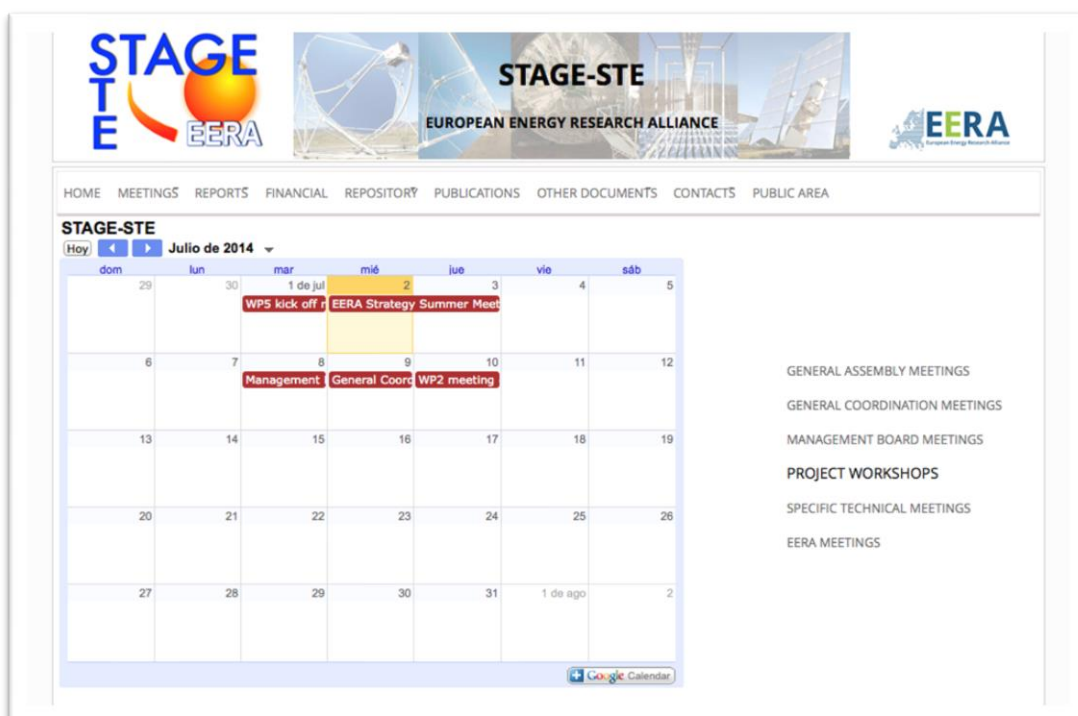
STAGE
TE
EERA

STAGE-STE
EUROPEAN ENERGY RESEARCH ALLIANCE

EERA
European Energy Research Alliance

HOME MEETINGS REPORTS FINANCIAL REPOSITORY PUBLICATIONS OTHER DOCUMENTS CONTACTS PUBLIC AREA

STAGE-STE

Hoy Julio de 2014

| dom | lun | mar | mié | jue | vie | sáb |
|---|---|---|---|---|---|---|
| 29 | 30 | 1 de jul WP5 kick off r | 2 EERA Strategy Summer Meet | 3 | 4 | 5 |
| 6 | 7 | 8 Management | 9 General Coord | 10 WP2 meeting | 11 | 12 |
| 13 | 14 | 15 | 16 | 17 | 18 | 19 |
| 20 | 21 | 22 | 23 | 24 | 25 | 26 |
| 27 | 28 | 29 | 30 | 31 | 1 de ago | 2 |

Google Calendar

GENERAL ASSEMBLY MEETINGS
GENERAL COORDINATION MEETINGS
MANAGEMENT BOARD MEETINGS
PROJECT WORKSHOPS
SPECIFIC TECHNICAL MEETINGS
EERA MEETINGS